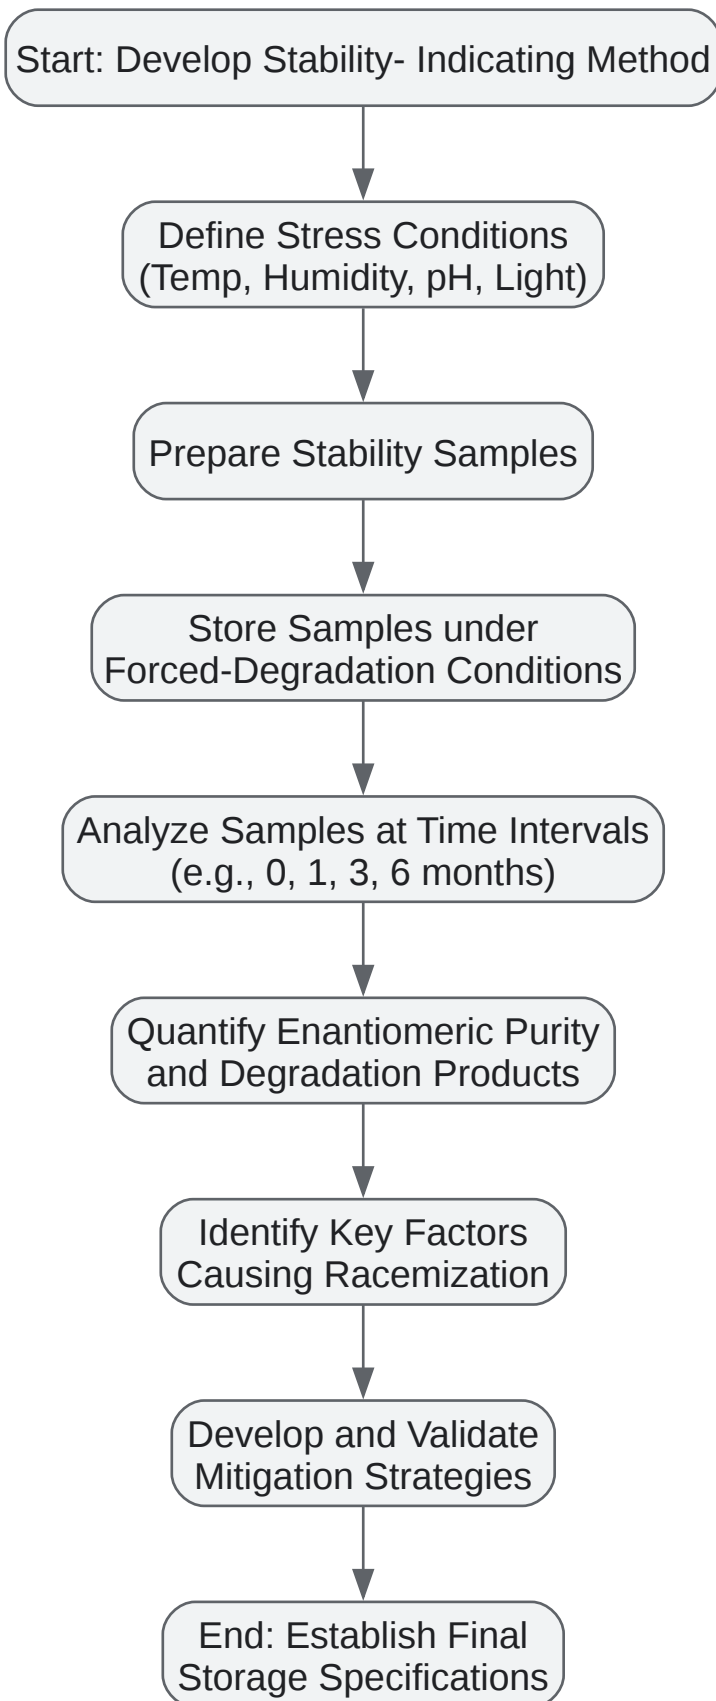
Start: Develop Stability- Indicating Method

Define Stress Conditions (Temp, Humidity, pH, Light)

Prepare Stability Samples

Store Samples under Forced-Degradation Conditions

Analyze Samples at Time Intervals (e.g., 0, 1, 3, 6 months)

Quantify Enantiomeric Purity and Degradation Products

Identify Key Factors Causing Racemization

Develop and Validate Mitigation Strategies

End: Establish Final Storage Specifications